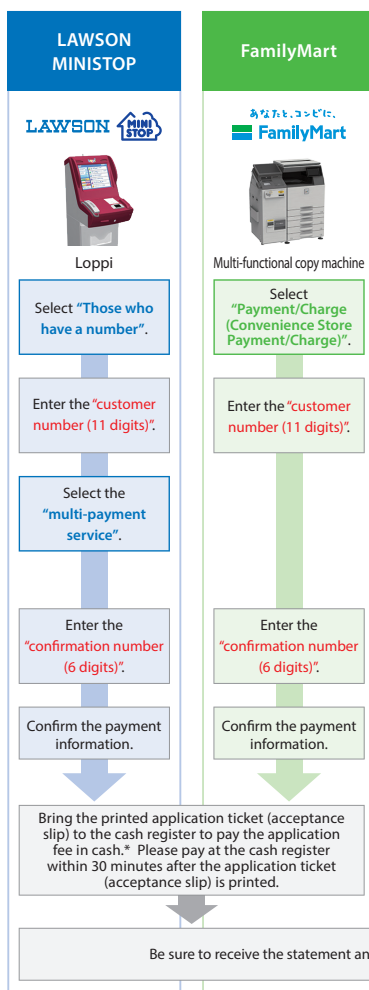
LAWSON MINISTOP

FamilyMart

LAWSON MINI STOP

あなたと、コンビに、 FamilyMart

Loppi

Multi-functional copy machine

Select "Those who have a number".

Select "Payment/Charge (Convenience Store Payment/Charge)".

Enter the "customer number (11 digits)".

Enter the "customer number (11 digits)".

Select the "multi-payment service".

Enter the "confirmation number (6 digits)".

Enter the "confirmation number (6 digits)".

Confirm the payment information.

Confirm the payment information.

Bring the printed application ticket (acceptance slip) to the cash register to pay the application fee in cash.* Please pay at the cash register within 30 minutes after the application ticket (acceptance slip) is printed.

Be sure to receive the statement an